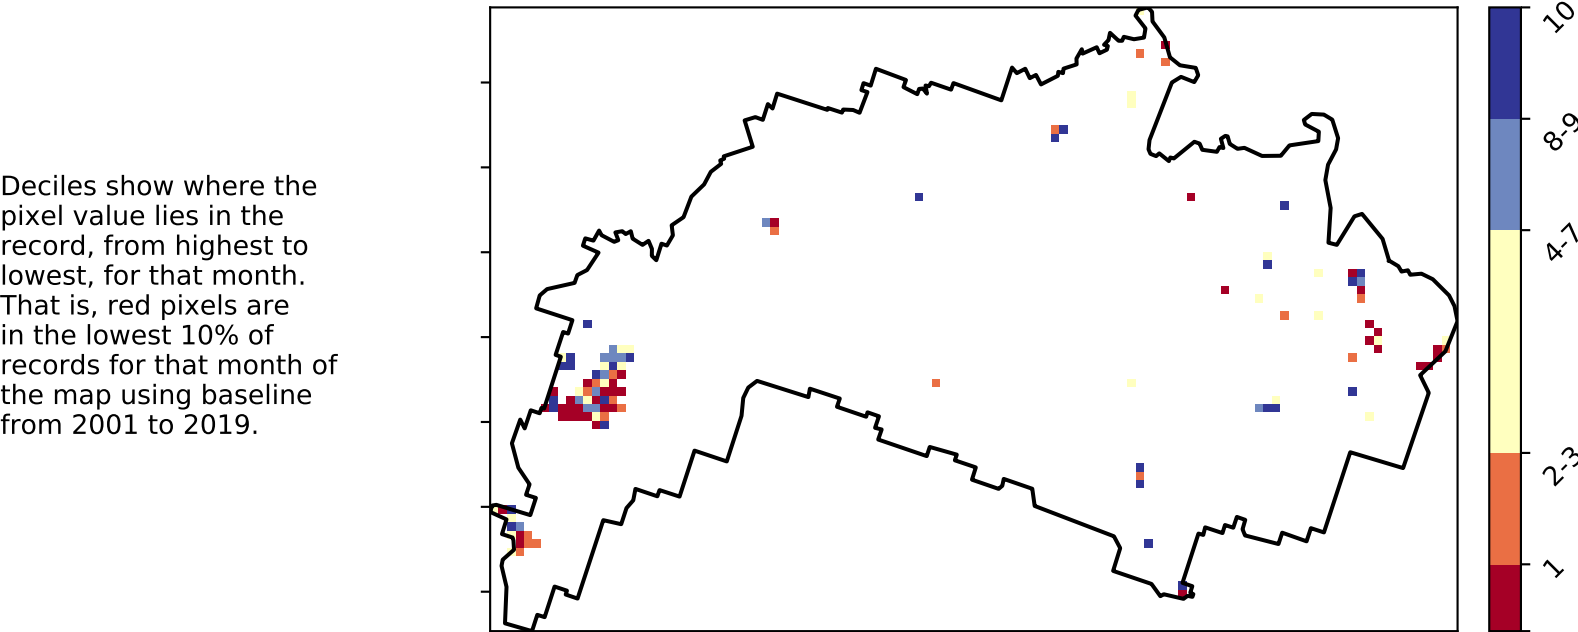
Deciles show where the pixel value lies in the record, from highest to lowest, for that month. That is, red pixels are in the lowest 10% of records for that month of the map using baseline from 2001 to 2019.

10
8-9
4-7
2-3
1